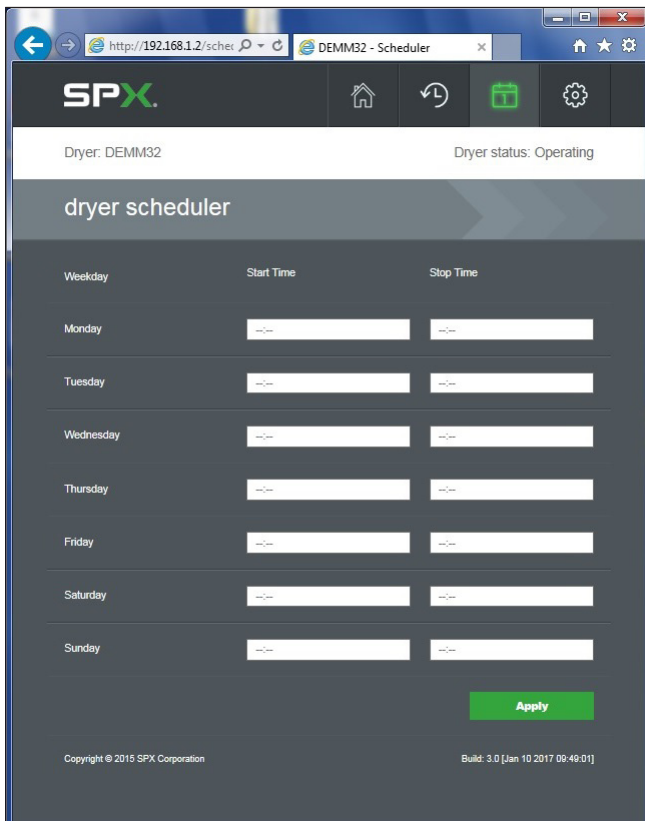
http://192.168.1.2/schec

DEMM32 - Scheduler

SPX.

Dryer: DEMM32

Dryer status: Operating

dryer scheduler

| Weekday | Start Time | Stop Time |
|---|---|---|
| Monday | --:-- | --:-- |
| Tuesday | --:-- | --:-- |
| Wednesday | --:-- | --:-- |
| Thursday | --:-- | --:-- |
| Friday | --:-- | --:-- |
| Saturday | --:-- | --:-- |
| Sunday | --:-- | --:-- |

Apply

Copyright © 2015 SPX Corporation

Build: 3.0 [Jan 10 2017 09:49:01]